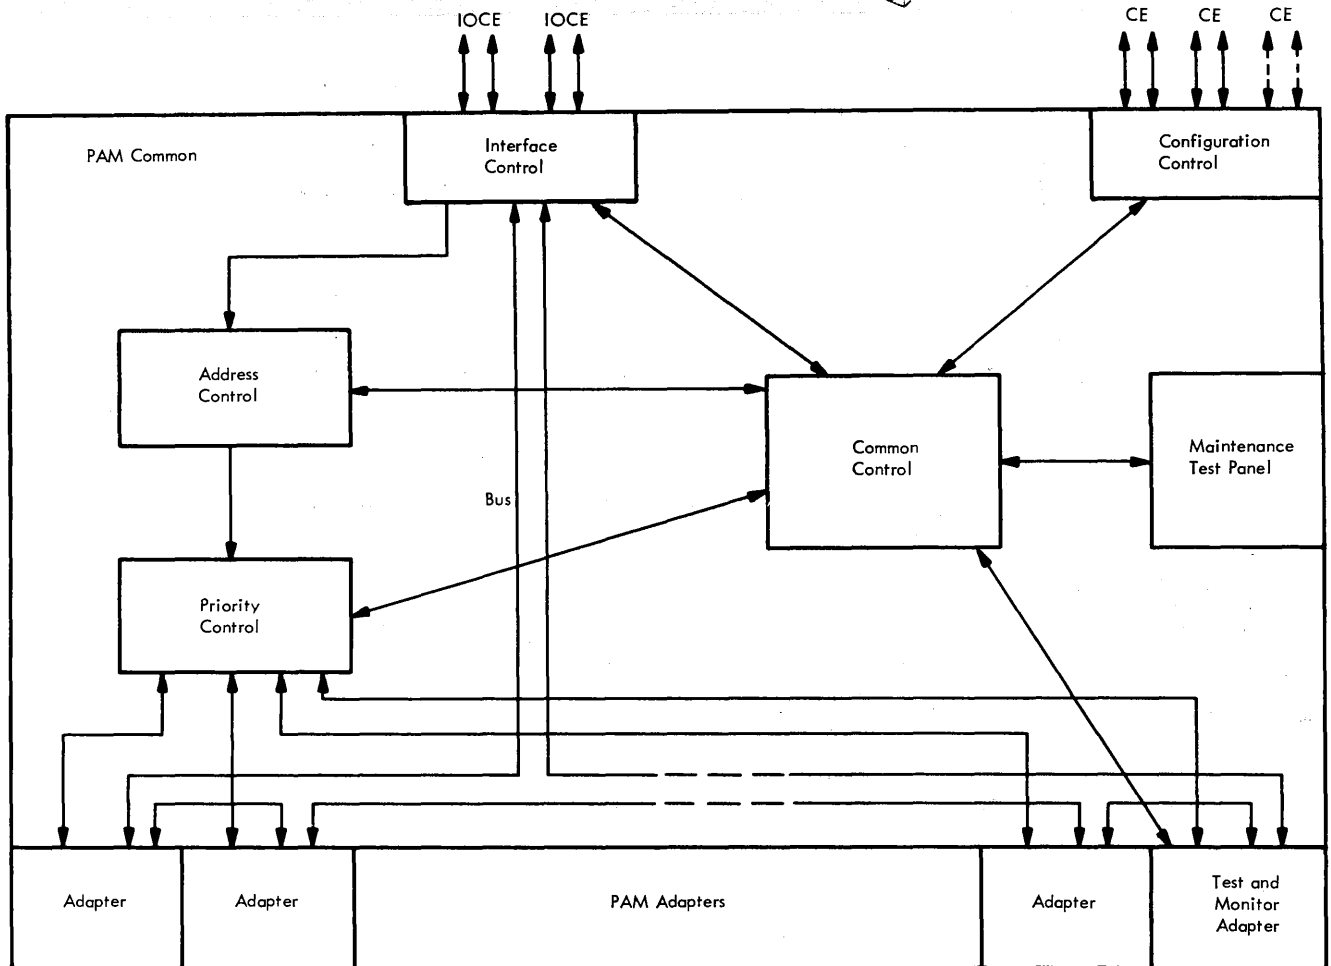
IOCE IOCE

CE CE CE

PAM Common

Interface Control

Configuration Control

Address Control

Common Control

Maintenance Test Panel

Bus

Priority Control

Adapter

Adapter

PAM Adapters

Adapter

Test and Monitor Adapter